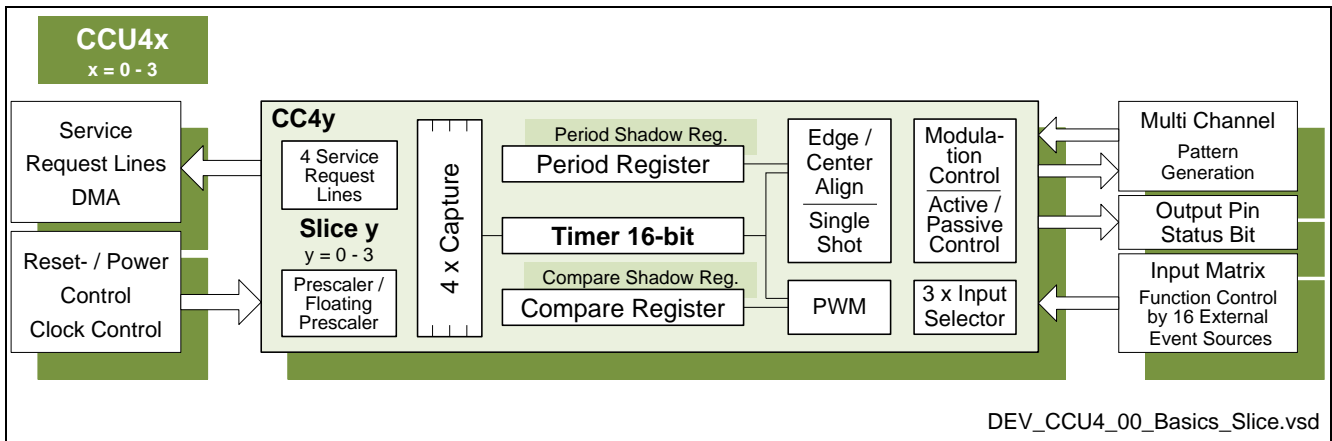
CCU4x
x = 0 - 3

Service Request Lines DMA

Reset- / Power Control Clock Control

CC4y

4 Service Request Lines

Slice y
y = 0 - 3

Prescaler / Floating Prescaler

4 x Capture

Period Shadow Reg.

Period Register

Timer 16-bit

Compare Shadow Reg.

Compare Register

Edge / Center Align

Single Shot

PWM

Modulation Control

Active / Passive Control

3 x Input Selector

Multi Channel
Pattern Generation

Output Pin Status Bit

Input Matrix
Function Control by 16 External Event Sources

DEV_CCU4_00_Basics_Slice.vsd